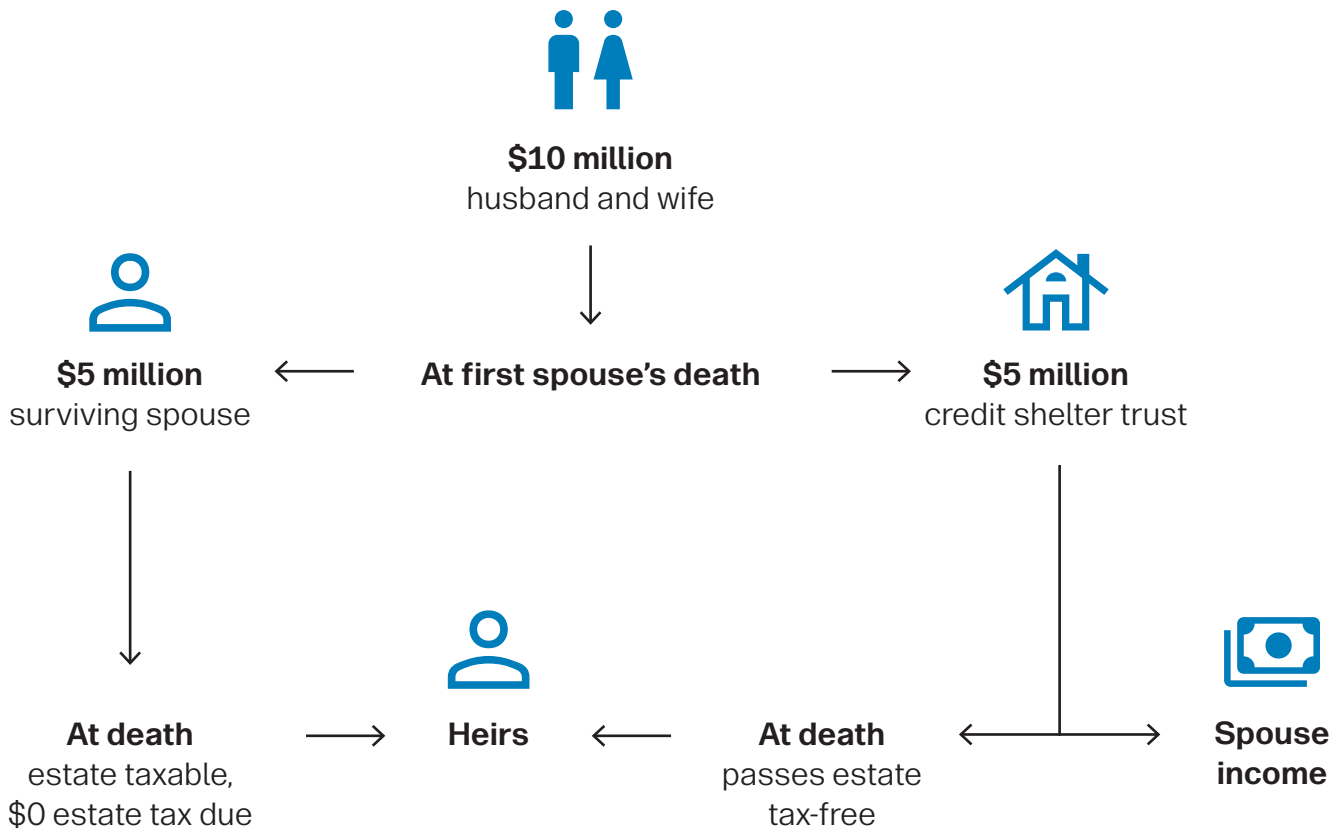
**$10 million**
husband and wife

**$5 million**
surviving spouse

**At first spouse's death**

**$5 million**
credit shelter trust

**At death**
estate taxable,
$0 estate tax due

**Heirs**

**At death**
passes estate
tax-free

**Spouse income**